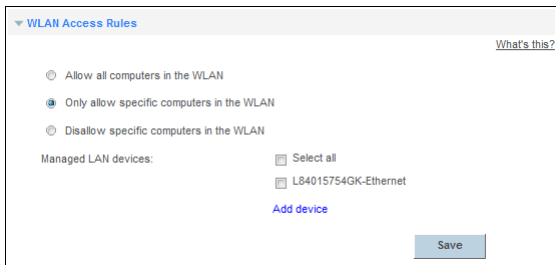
WLAN Access Rules

What's this?

Allow all computers in the WLAN

Only allow specific computers in the WLAN

Disallow specific computers in the WLAN

Managed LAN devices:

Select all

L84015754GK-Ethernet

Add device

Save